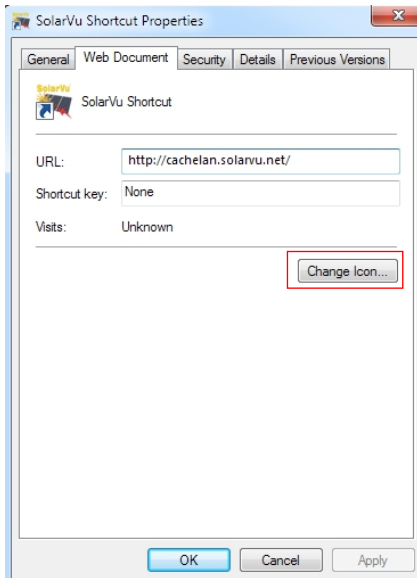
SolarVu Shortcut Properties

General | Web Document | Security | Details | Previous Versions

SolarVu

SolarVu Shortcut

URL: http://cachelan.solarvu.net/

Shortcut key: None

Visits: Unknown

Change Icon...

OK | Cancel | Apply